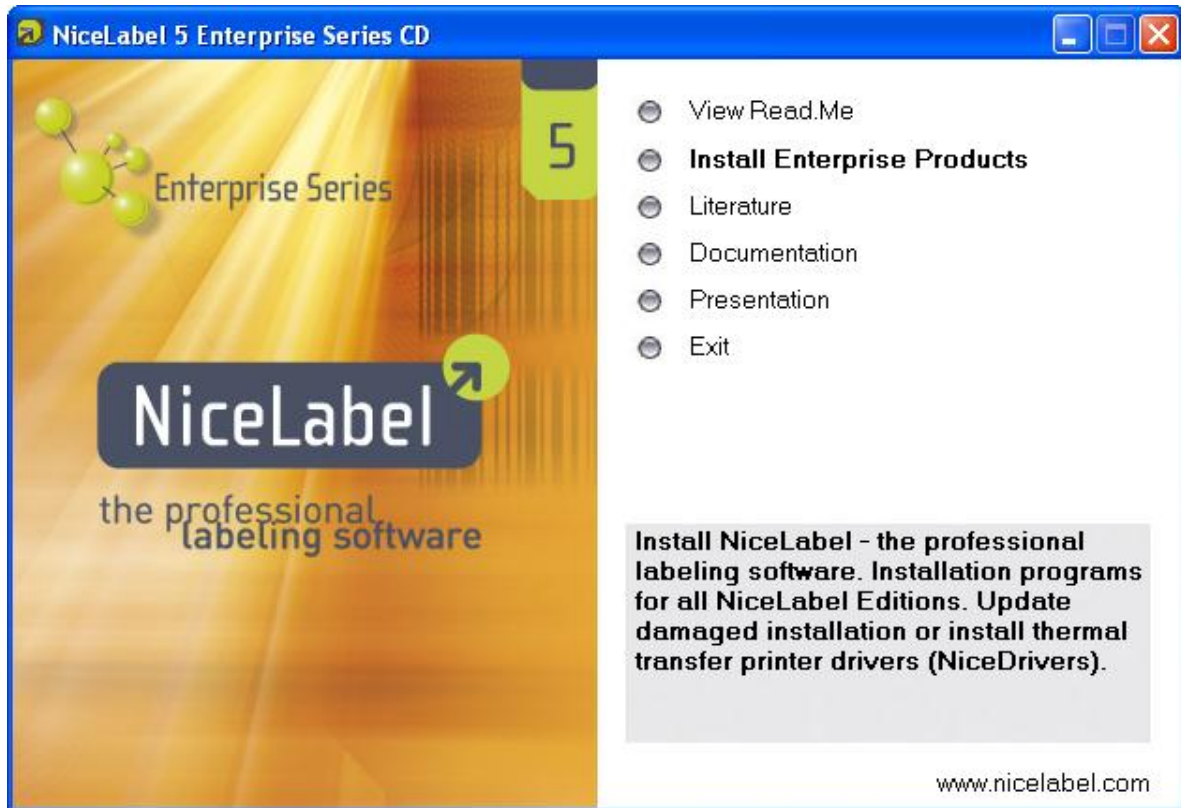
NiceLabel 5 Enterprise Series CD

5

Enterprise Series

NiceLabel

the professional labeling software

View Read.Me

Install Enterprise Products

Literature

Documentation

Presentation

Exit

Install NiceLabel - the professional labeling software. Installation programs for all NiceLabel Editions. Update damaged installation or install thermal transfer printer drivers (NiceDrivers).

www.nicelabel.com